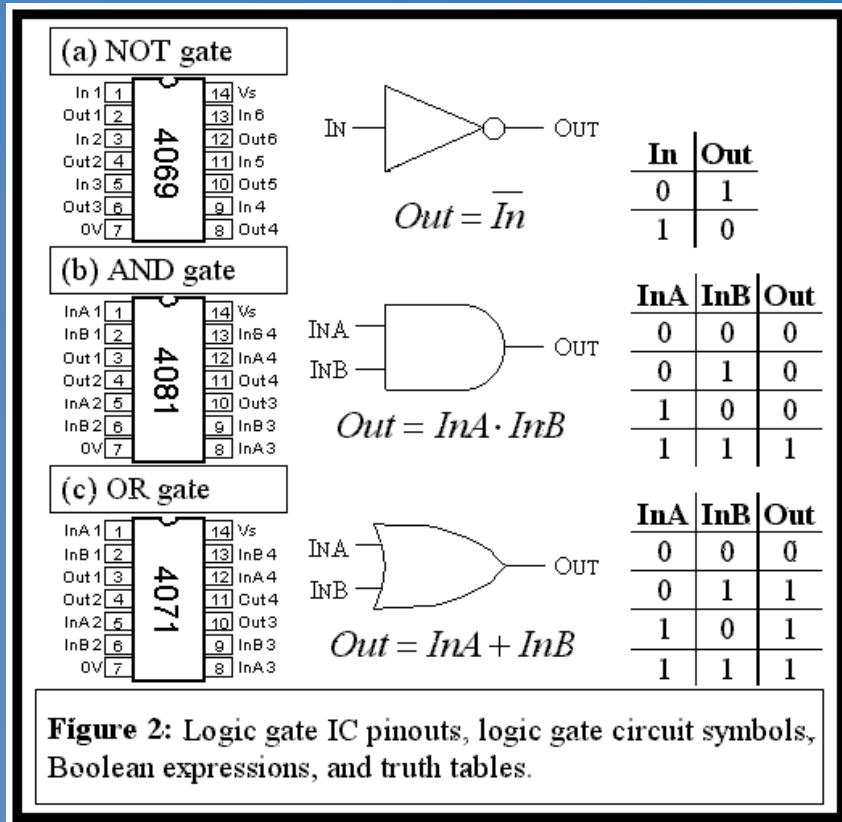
(a) NOT gate

In 1 1, Out 1 2, In 2 3, Out 2 4, In 3 5, Out 3 6, 0V 7, 14 Vs, 13 In 6, 12 Out 6, 11 In 5, 10 Out 5, 9 In 4, 8 Out 4

4069

IN — OUT

$Out = \overline{In}$

| In | Out |
|---|---|
| 0 | 1 |
| 1 | 0 |

(b) AND gate

InA 1 1, InB 1 2, Out 1 3, Out 2 4, InA 2 5, InB 2 6, 0V 7, 14 Vs, 13 InB 4, 12 InA 4, 11 Out 4, 10 Out 3, 9 InB 3, 8 InA 3

4081

INA, INB — OUT

$Out = InA \cdot InB$

| InA | InB | Out |
|---|---|---|
| 0 | 0 | 0 |
| 0 | 1 | 0 |
| 1 | 0 | 0 |
| 1 | 1 | 1 |

(c) OR gate

InA 1 1, InB 1 2, Out 1 3, Out 2 4, InA 2 5, InB 2 6, 0V 7, 14 Vs, 13 InB 4, 12 InA 4, 11 Out 4, 10 Out 3, 9 InB 3, 8 InA 3

4071

INA, INB — OUT

$Out = InA + InB$

| InA | InB | Out |
|---|---|---|
| 0 | 0 | 0 |
| 0 | 1 | 1 |
| 1 | 0 | 1 |
| 1 | 1 | 1 |

**Figure 2:** Logic gate IC pinouts, logic gate circuit symbols, Boolean expressions, and truth tables.